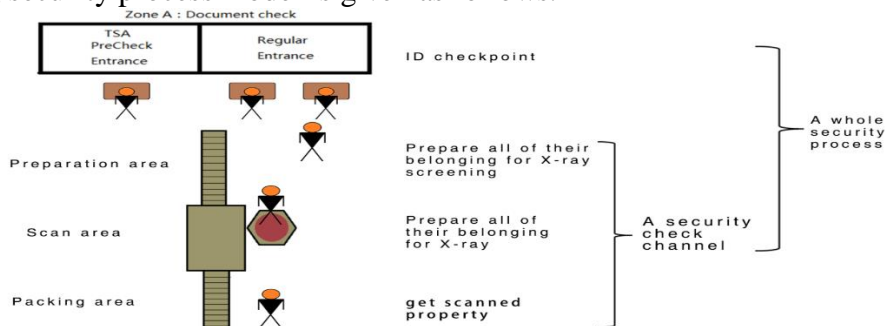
Zone A : Document check

TSA PreCheck Entrance

Regular Entrance

ID checkpoint

A whole security process

Preparation area

Prepare all of their belonging for X-ray screening

Scan area

Prepare all of their belonging for X-ray

A security check channel

Packing area

get scanned property